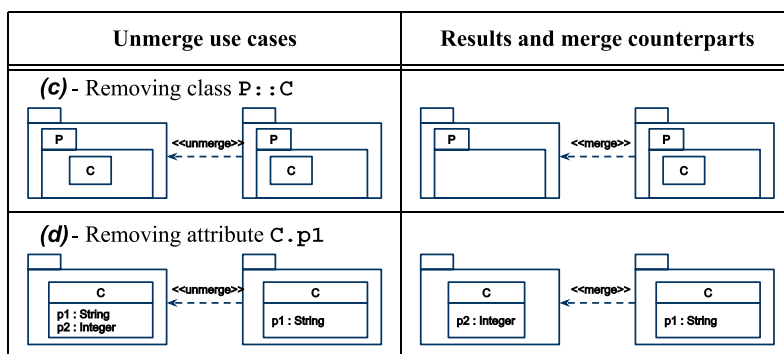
| Unmerge use cases | Results and merge counterparts |
|---|---|
| *(c)* - Removing class P::C<br>P C <<unmerge>> P C | P <<merge>> P C |
| *(d)* - Removing attribute C.p1<br>C p1 : String p2 : Integer <<unmerge>> C p1 : String | C p2 : Integer <<merge>> C p1 : String |